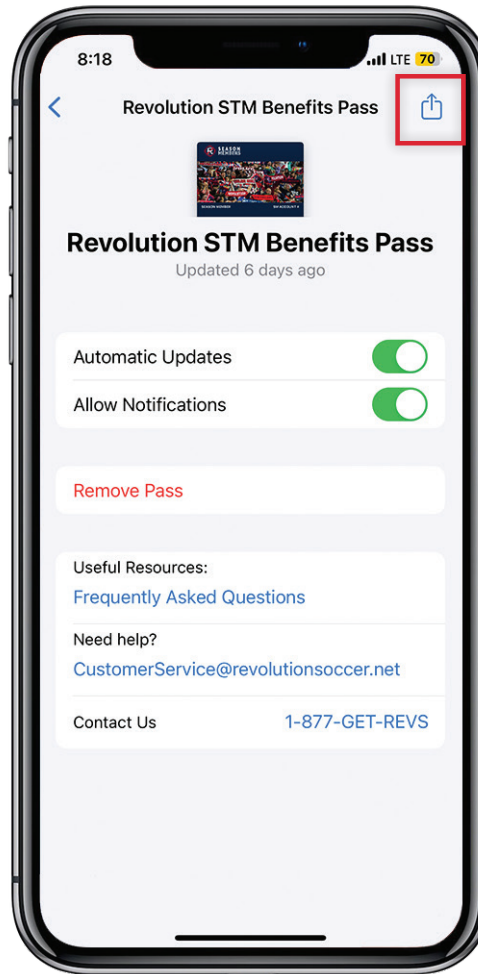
8:18
LTE 70

Revolution STM Benefits Pass

Revolution STM Benefits Pass
Updated 6 days ago

Automatic Updates
Allow Notifications

Remove Pass

Useful Resources:
Frequently Asked Questions
Need help?
CustomerService@revolutionsoccer.net
Contact Us
1-877-GET-REVS